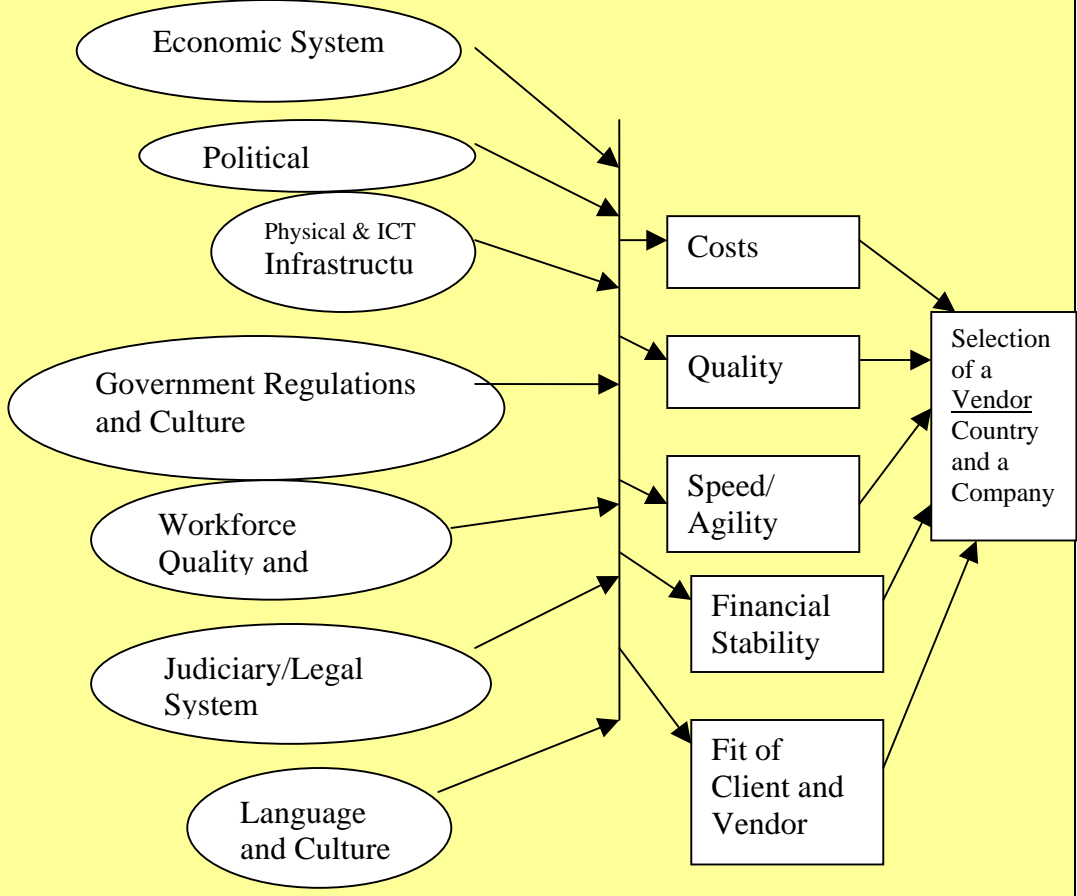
Economic System

Political

Physical & ICT Infrastructu

Government Regulations and Culture

Workforce Quality and

Judiciary/Legal System

Language and Culture

Costs

Quality

Speed/ Agility

Financial Stability

Fit of Client and Vendor

Selection of a Vendor Country and a Company